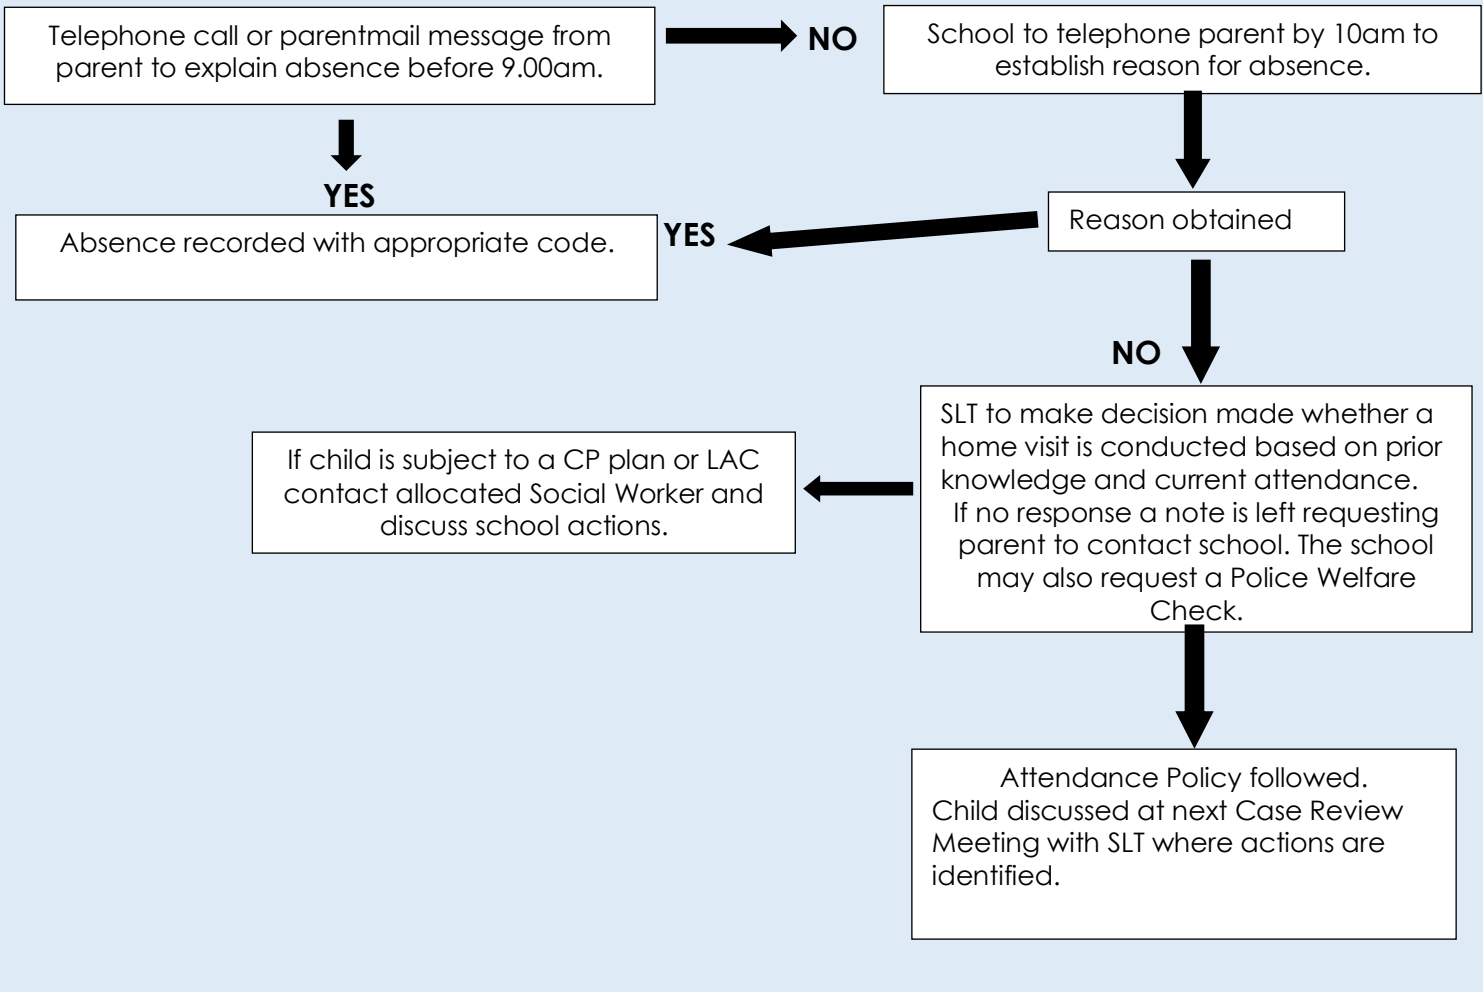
Telephone call or parentmail message from parent to explain absence before 9.00am.

NO

School to telephone parent by 10am to establish reason for absence.

YES

Absence recorded with appropriate code.

YES

Reason obtained

NO

SLT to make decision made whether a home visit is conducted based on prior knowledge and current attendance.
If no response a note is left requesting parent to contact school. The school may also request a Police Welfare Check.

If child is subject to a CP plan or LAC contact allocated Social Worker and discuss school actions.

Attendance Policy followed.
Child discussed at next Case Review Meeting with SLT where actions are identified.